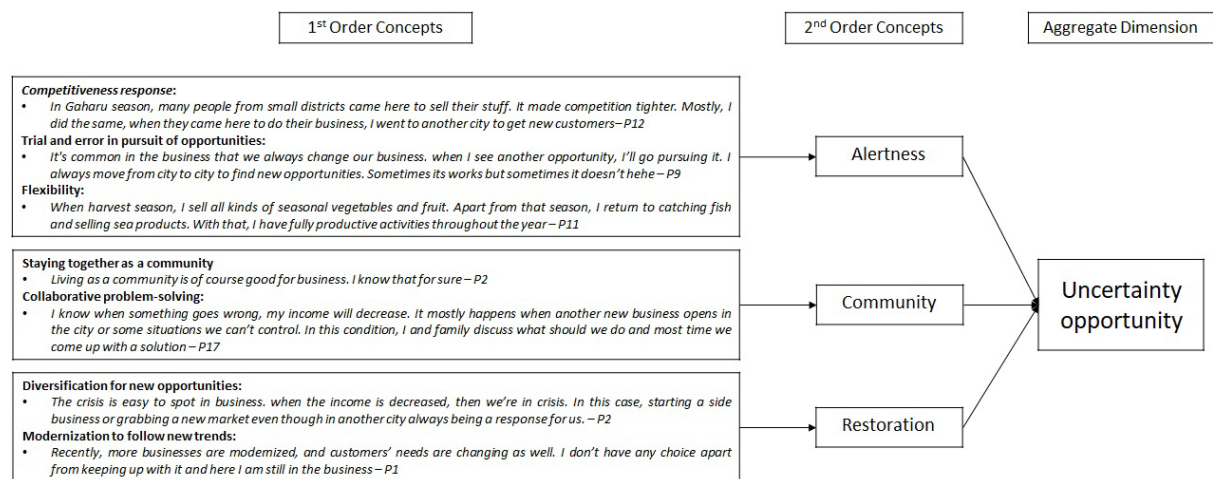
1st Order Concepts

2nd Order Concepts

Aggregate Dimension

Competitiveness response:
• In Gaharu season, many people from small districts came here to sell their stuff. It made competition tighter. Mostly, I did the same, when they came here to do their business, I went to another city to get new customers – P12
Trial and error in pursuit of opportunities:
• It's common in the business that we always change our business. when I see another opportunity, I'll go pursuing it. I always move from city to city to find new opportunities. Sometimes its works but sometimes it doesn't hehe – P9
Flexibility:
• When harvest season, I sell all kinds of seasonal vegetables and fruit. Apart from that season, I return to catching fish and selling sea products. With that, I have fully productive activities throughout the year – P11

Alertness

Staying together as a community
• Living as a community is of course good for business. I know that for sure – P2
Collaborative problem-solving:
• I know when something goes wrong, my income will decrease. It mostly happens when another new business opens in the city or some situations we can't control. In this condition, I and family discuss what should we do and most time we come up with a solution – P17

Community

Uncertainty opportunity

Diversification for new opportunities:
• The crisis is easy to spot in business. when the income is decreased, then we're in crisis. In this case, starting a side business or grabbing a new market even though in another city always being a response for us. – P2
Modernization to follow new trends:
• Recently, more businesses are modernized, and customers' needs are changing as well. I don't have any choice apart from keeping up with it and here I am still in the business – P1

Restoration